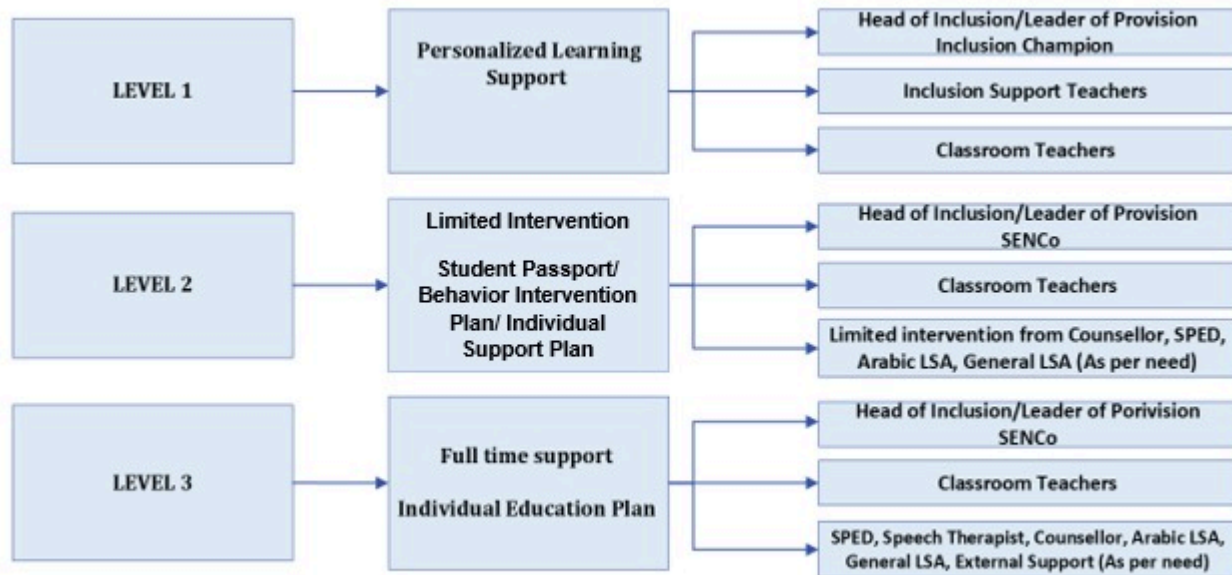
LEVEL 1

Personalized Learning Support

Head of Inclusion/Leader of Provision Inclusion Champion

Inclusion Support Teachers

Classroom Teachers

LEVEL 2

Limited Intervention

Student Passport/ Behavior Intervention Plan/ Individual Support Plan

Head of Inclusion/Leader of Provision SENCo

Classroom Teachers

Limited intervention from Counsellor, SPED, Arabic LSA, General LSA (As per need)

LEVEL 3

Full time support

Individual Education Plan

Head of Inclusion/Leader of Porivision SENCo

Classroom Teachers

SPED, Speech Therapist, Counsellor, Arabic LSA, General LSA, External Support (As per need)